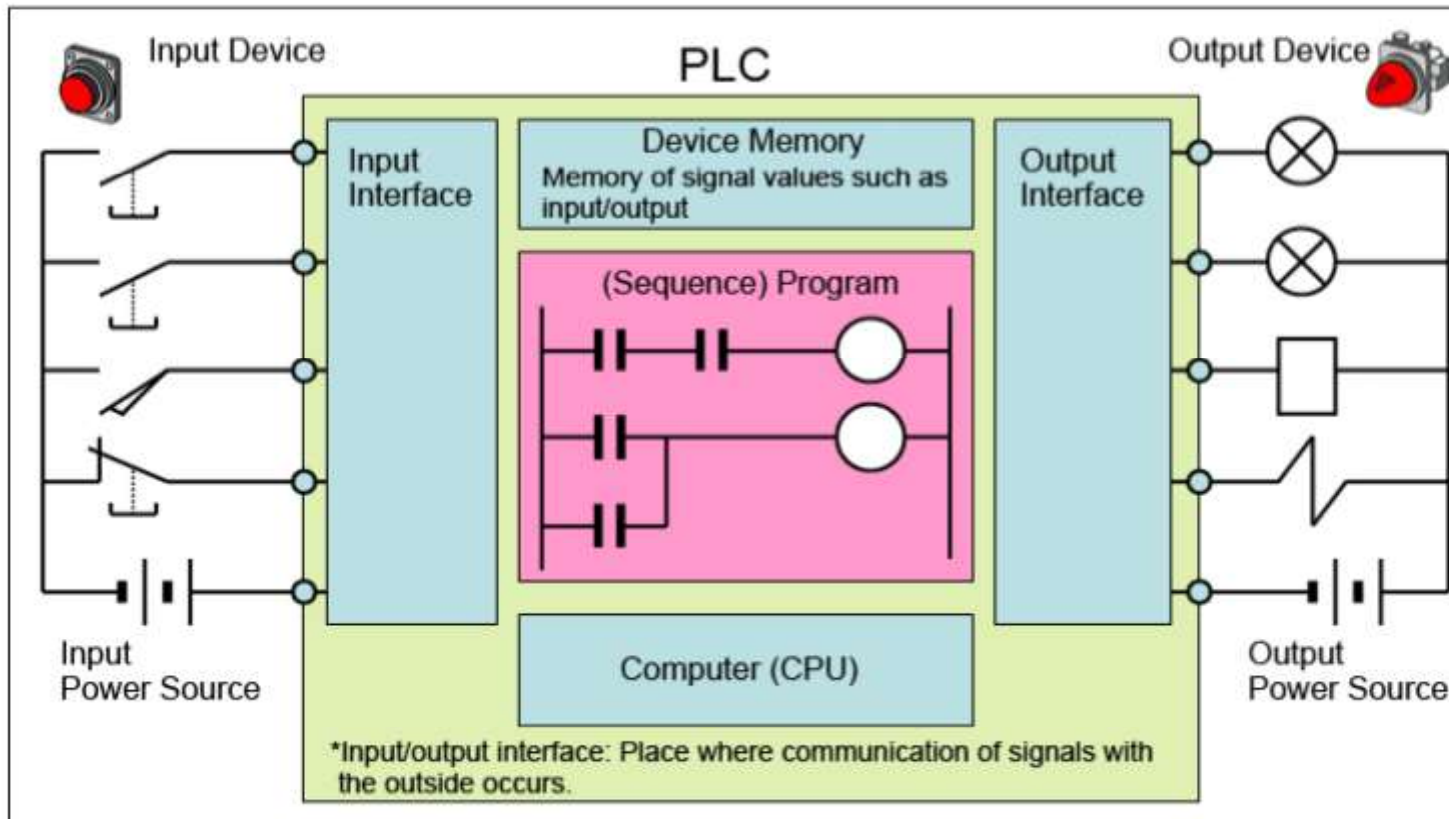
Input Device

PLC

Output Device

Input Interface

Device Memory
Memory of signal values such as input/output

Output Interface

(Sequence) Program

Input Power Source

Computer (CPU)

Output Power Source

*Input/output interface: Place where communication of signals with the outside occurs.